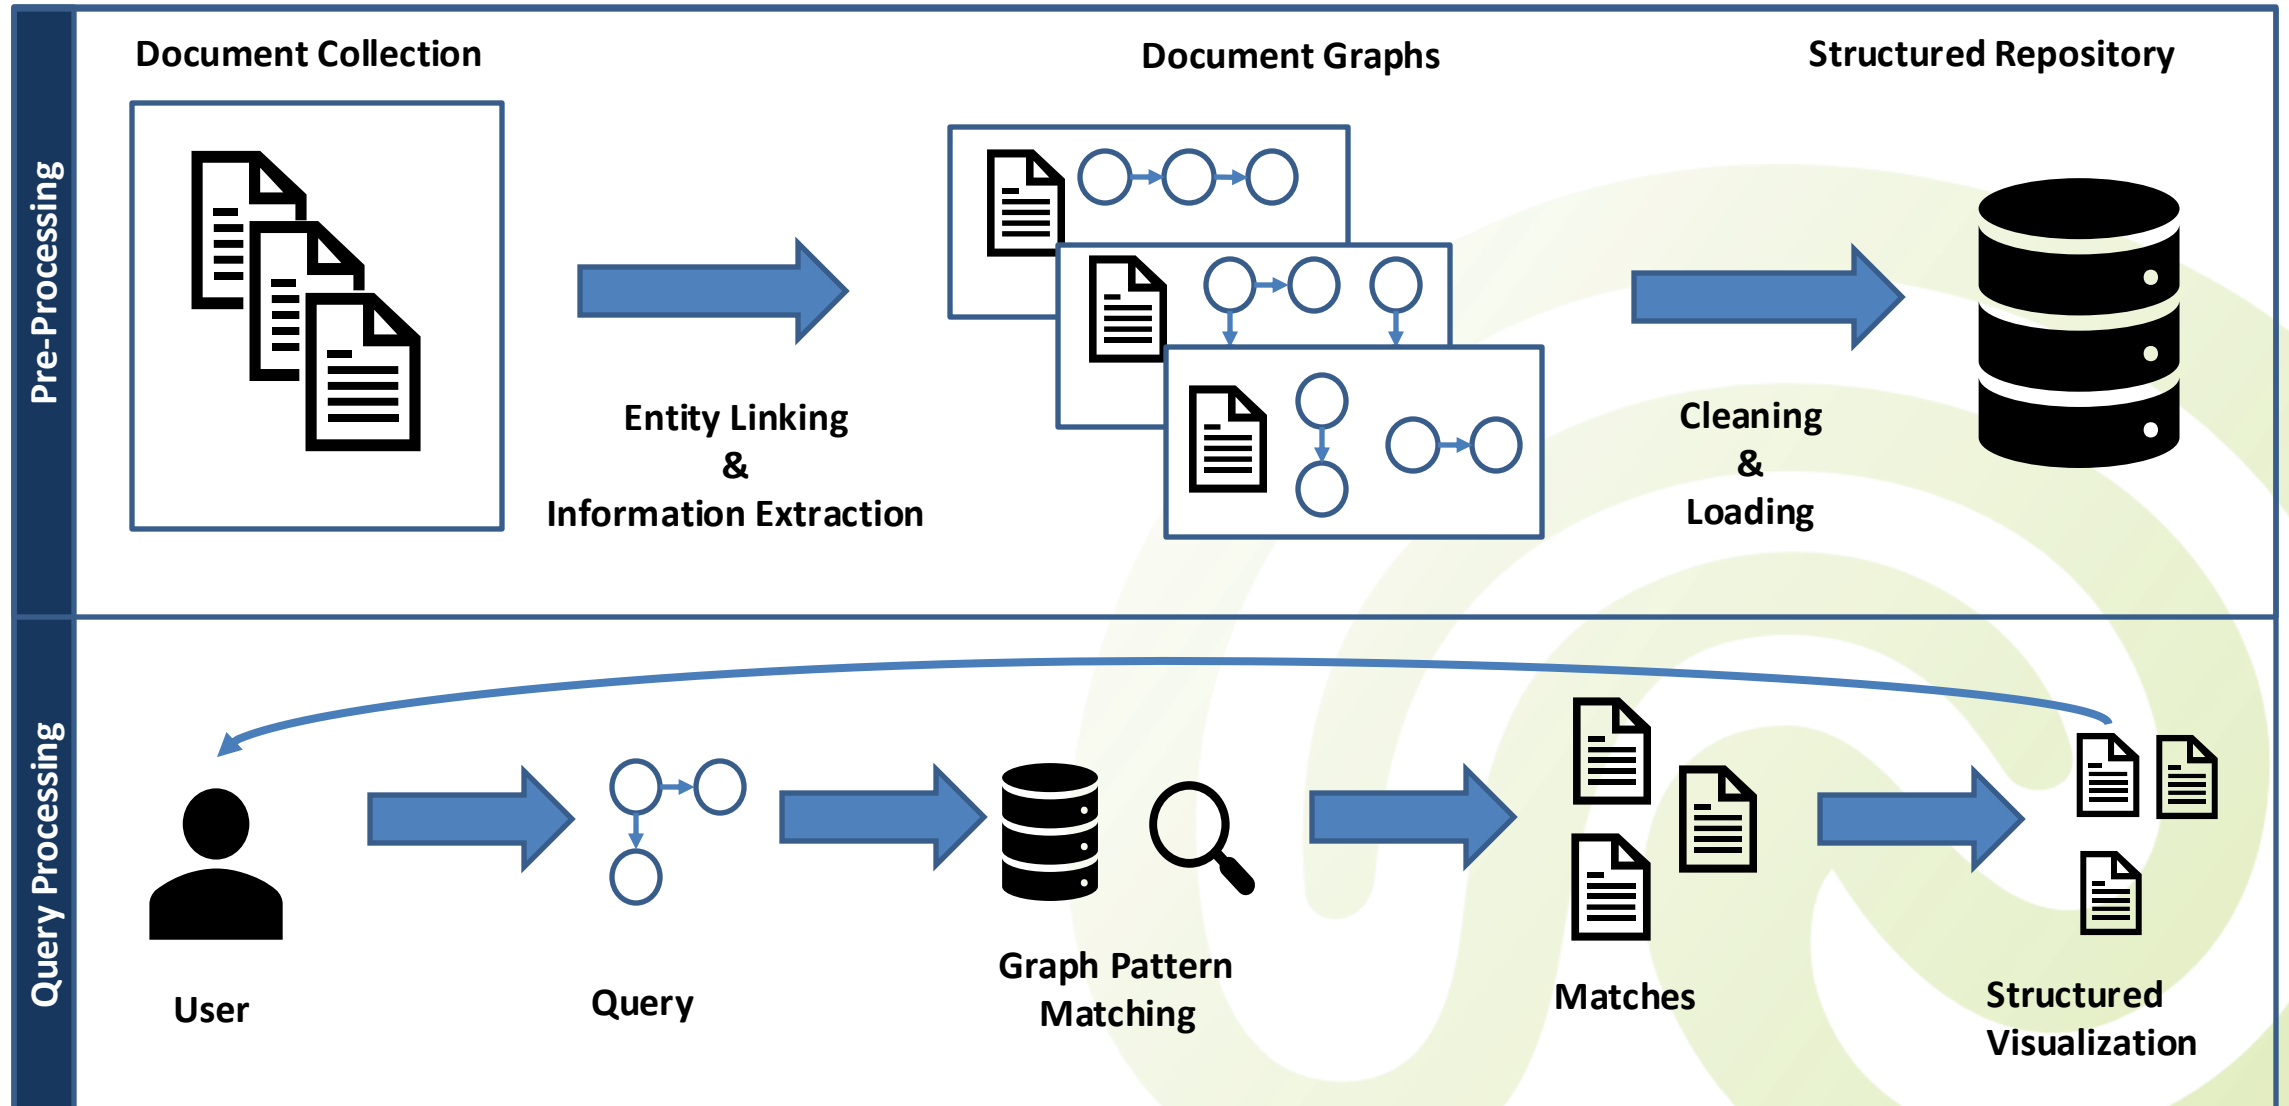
Pre-Processing

Document Collection

Entity Linking
&
Information Extraction

Document Graphs

Cleaning
&
Loading

Structured Repository

Query Processing

User

Query

Graph Pattern
Matching

Matches

Structured
Visualization